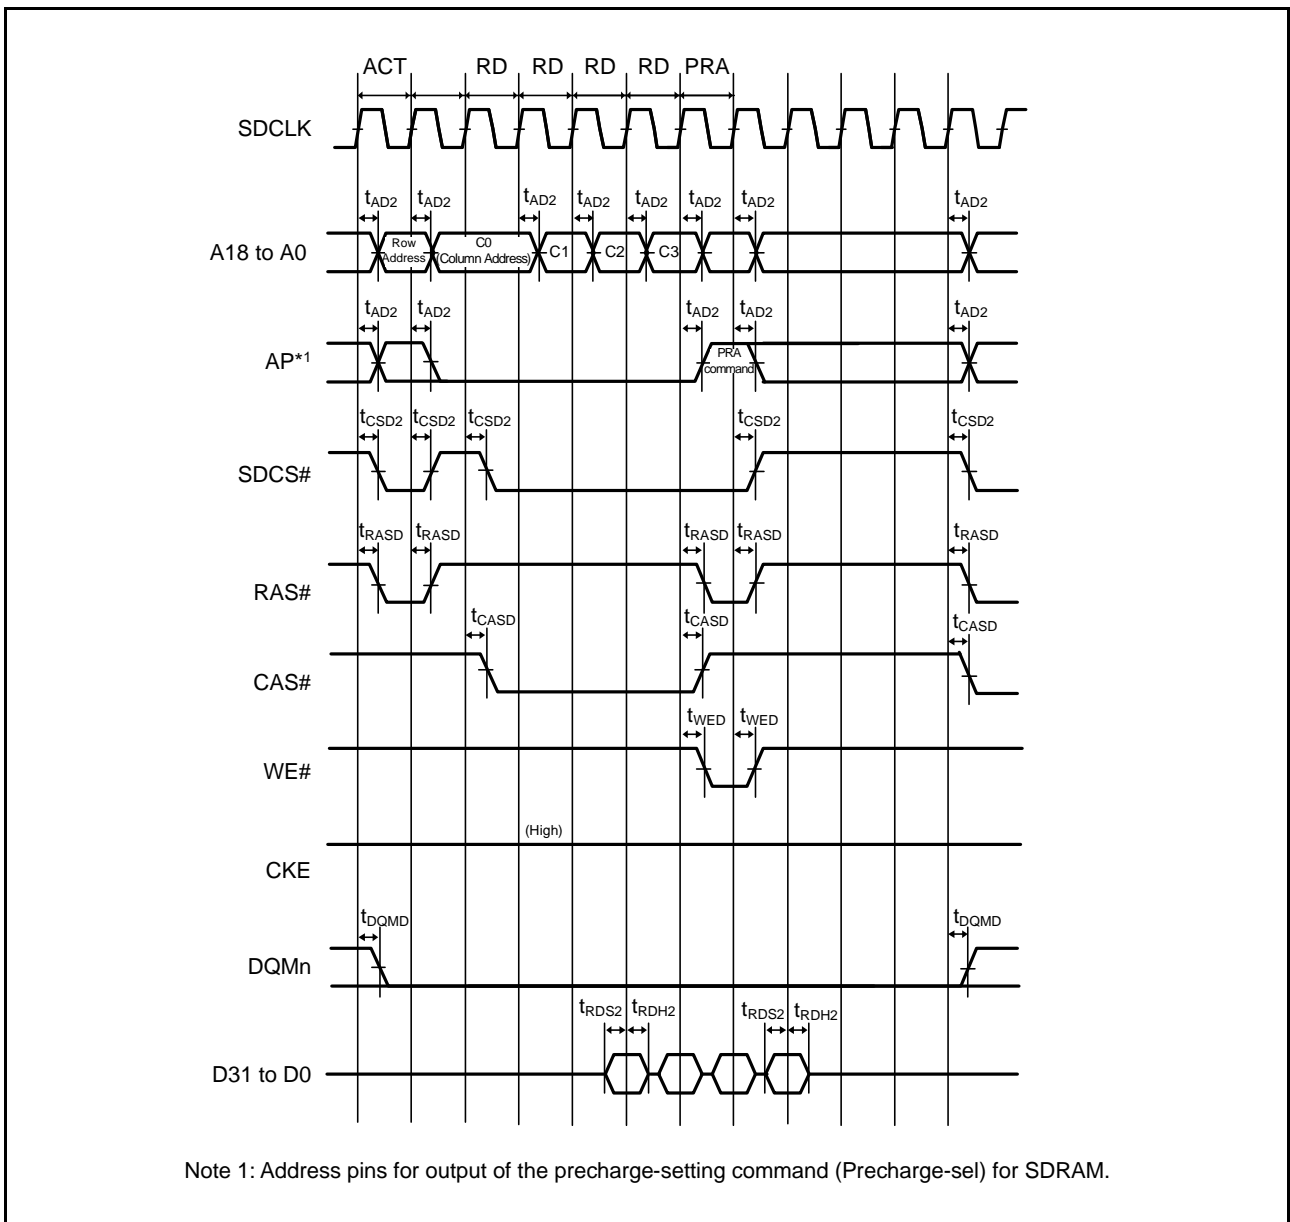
ACT RD RD RD RD PRA

SDCLK

$t_{AD2}$ $t_{AD2}$ $t_{AD2}$ $t_{AD2}$ $t_{AD2}$ $t_{AD2}$ $t_{AD2}$ $t_{AD2}$

A18 to A0

Row Address

C0 (Column Address)

C1

C2

C3

$t_{AD2}$ $t_{AD2}$ $t_{AD2}$ $t_{AD2}$ $t_{AD2}$

AP*1

PRA command

$t_{CSD2}$ $t_{CSD2}$ $t_{CSD2}$ $t_{CSD2}$ $t_{CSD2}$

SDCS#

$t_{RASD}$ $t_{RASD}$ $t_{RASD}$ $t_{RASD}$ $t_{RASD}$

RAS#

$t_{CASD}$ $t_{CASD}$ $t_{CASD}$

CAS#

$t_{WED}$ $t_{WED}$

WE#

(High)

CKE

$t_{DQMD}$ $t_{DQMD}$

DQMn

$t_{RDS2}$ $t_{RDH2}$ $t_{RDS2}$ $t_{RDH2}$

D31 to D0

Note 1: Address pins for output of the precharge-setting command (Precharge-sel) for SDRAM.